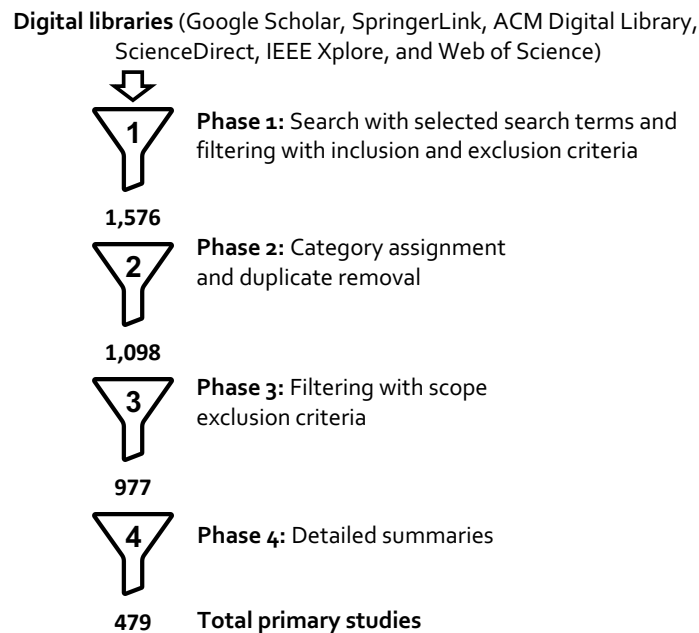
**Digital libraries** (Google Scholar, SpringerLink, ACM Digital Library, ScienceDirect, IEEE Xplore, and Web of Science)

1

**Phase 1:** Search with selected search terms and filtering with inclusion and exclusion criteria

1,576

2

**Phase 2:** Category assignment and duplicate removal

1,098

3

**Phase 3:** Filtering with scope exclusion criteria

977

4

**Phase 4:** Detailed summaries

479 **Total primary studies**